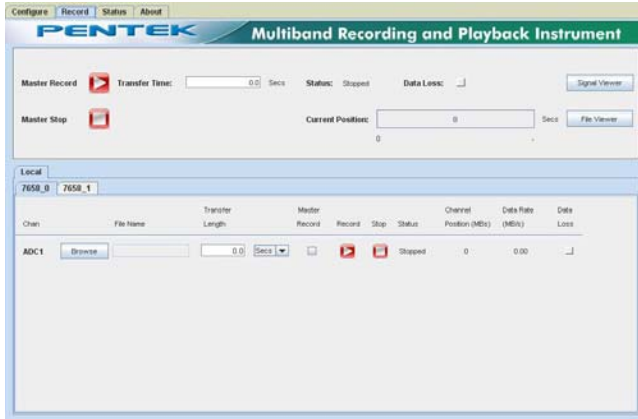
Configure | Record | Status | About

PENTEK

Multiband Recording and Playback Instrument

Master Record

Transfer Time: 0.0 Secs

Status: Stopped

Data Loss:

Signal Viewer

Master Stop

Current Position: 0

Secs

File Viewer

0

Local

7650_0 | 7650_1

| Chan | | File Name | Transfer Length | | Master Record | Record | Stop | Status | Channel Position (MBs) | Data Rate (MB/s) | Data Loss |
|---|---|---|---|---|---|---|---|---|---|---|---|
| ADC1 | Browse | | 0.0 | Secs | | | | Stopped | 0 | 0.00 | |